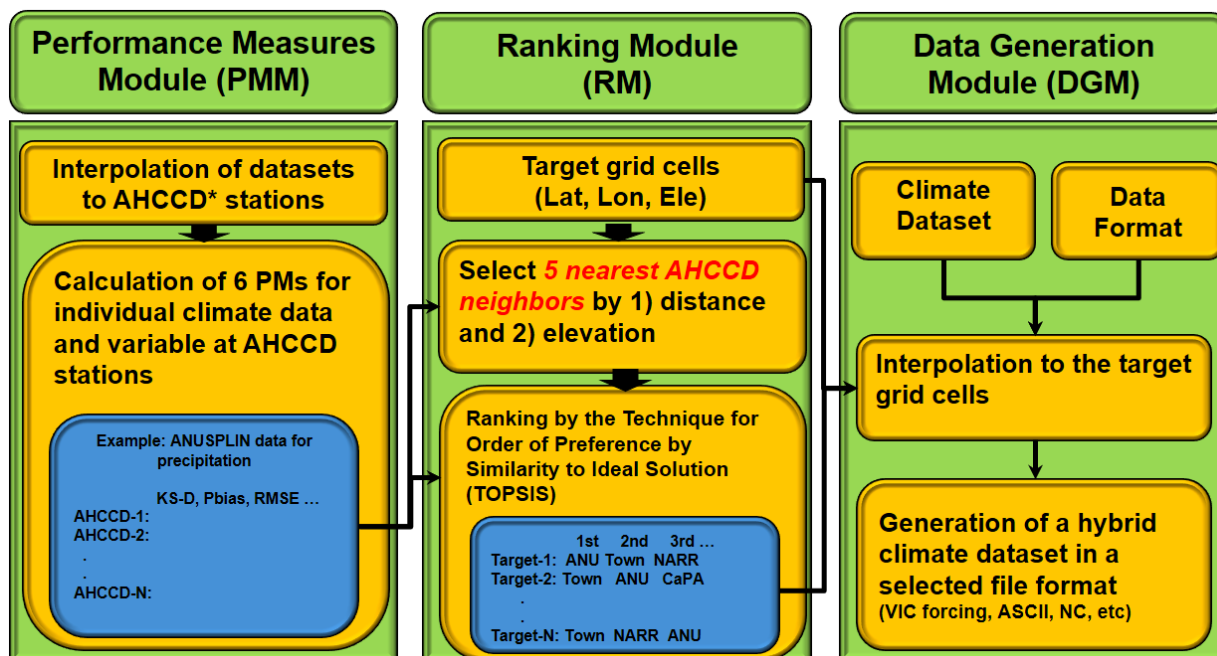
Performance Measures Module (PMM)

Interpolation of datasets to AHCCD* stations

Calculation of 6 PMs for individual climate data and variable at AHCCD stations

Example: ANUSPLIN data for precipitation

KS-D, Pbias, RMSE …
AHCCD-1:
AHCCD-2:
.
.
AHCCD-N:

Ranking Module (RM)

Target grid cells (Lat, Lon, Ele)

Select 5 nearest AHCCD neighbors by 1) distance and 2) elevation

Ranking by the Technique for Order of Preference by Similarity to Ideal Solution (TOPSIS)

1st 2nd 3rd …
Target-1: ANU Town NARR
Target-2: Town ANU CaPA
.
.
Target-N: Town NARR ANU

Data Generation Module (DGM)

Climate Dataset

Data Format

Interpolation to the target grid cells

Generation of a hybrid climate dataset in a selected file format
(VIC forcing, ASCII, NC, etc)